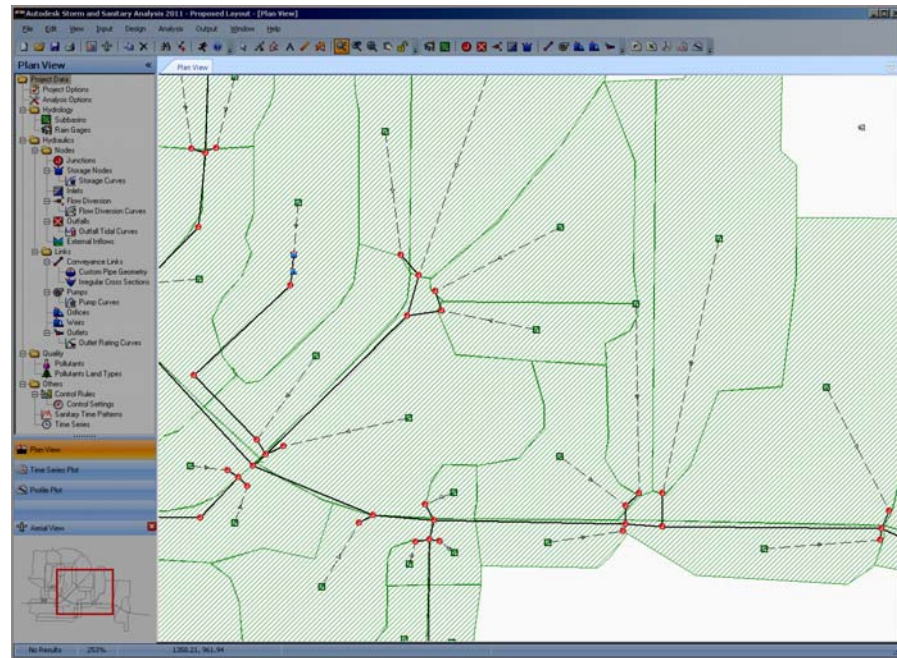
Autodesk Storm and Sanitary Analysis 2011 - Proposed Layout - [Plan View]

File Edit View Input Design Analysis Output Window Help

Plan View

Plan View

Project Data
Project Options
Analysis Options
Hydrology
Subbasins
Rain Gages
Hydraulics
Nodes
Junctions
Storage Nodes
Storage Curves
Inlets
Flow Diversion
Flow Diversion Curves
Outfalls
Outfall Tidal Curves
External Inflows
Links
Conveyance Links
Custom Pipe Geometry
Irregular Cross Sections
Pumps
Pump Curves
Orifices
Weirs
Outlets
Outlet Rating Curves
Quality
Pollutants
Pollutant Land Types
Others
Control Rules
Control Settings
Sanitary Time Patterns
Time Series

Plan View
Time Series Plot
Profile Plot

Aerial View

No Results 253% 1350.21, 961.94